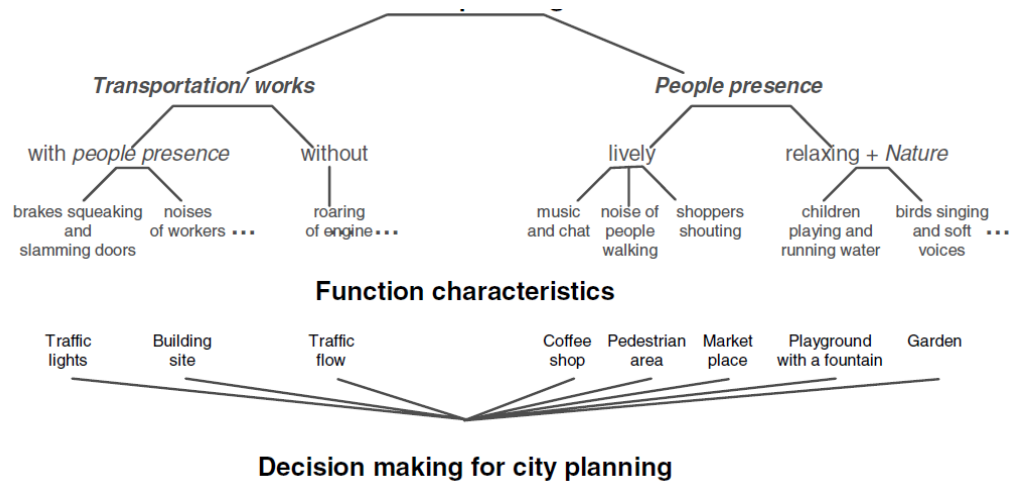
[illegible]

*Transportation/ works*

*People presence*

with *people presence*

without

lively

relaxing + *Nature*

brakes squeaking and slamming doors

noises of workers ...

roaring of engine ...

music and chat

noise of people walking

shoppers shouting

children playing and running water

birds singing and soft voices ...

**Function characteristics**

Traffic lights

Building site

Traffic flow

Coffee shop

Pedestrian area

Market place

Playground with a fountain

Garden

**Decision making for city planning**